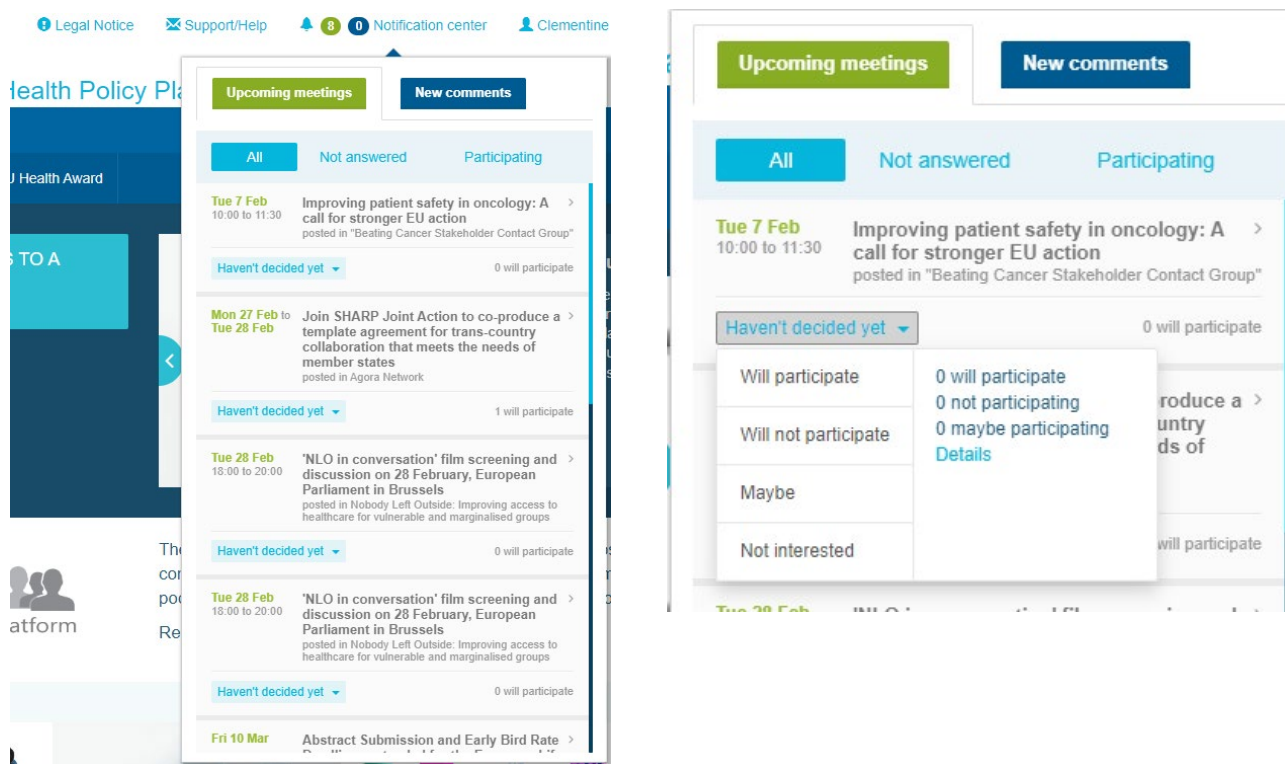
Legal Notice Support/Help 8 0 Notification center Clementine

Health Policy Pl

U Health Award

S TO A

The
cor
poc
Re

atform

Upcoming meetings New comments

All Not answered Participating

Tue 7 Feb
10:00 to 11:30
Improving patient safety in oncology: A call for stronger EU action
posted in "Beating Cancer Stakeholder Contact Group"
Haven't decided yet
0 will participate

Mon 27 Feb to Tue 28 Feb
Join SHARP Joint Action to co-produce a template agreement for trans-country collaboration that meets the needs of member states
posted in Agora Network
Haven't decided yet
1 will participate

Tue 28 Feb
18:00 to 20:00
'NLO in conversation' film screening and discussion on 28 February, European Parliament in Brussels
posted in Nobody Left Outside: Improving access to healthcare for vulnerable and marginalised groups
Haven't decided yet
0 will participate

Tue 28 Feb
18:00 to 20:00
'NLO in conversation' film screening and discussion on 28 February, European Parliament in Brussels
posted in Nobody Left Outside: Improving access to healthcare for vulnerable and marginalised groups
Haven't decided yet
0 will participate

Fri 10 Mar
Abstract Submission and Early Bird Rate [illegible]

Upcoming meetings New comments

All Not answered Participating

Tue 7 Feb
10:00 to 11:30
Improving patient safety in oncology: A call for stronger EU action
posted in "Beating Cancer Stakeholder Contact Group"
Haven't decided yet
0 will participate

Will participate
Will not participate
Maybe
Not interested

0 will participate
0 not participating
0 maybe participating
Details

roduce a
untry
ds of

will participate

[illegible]